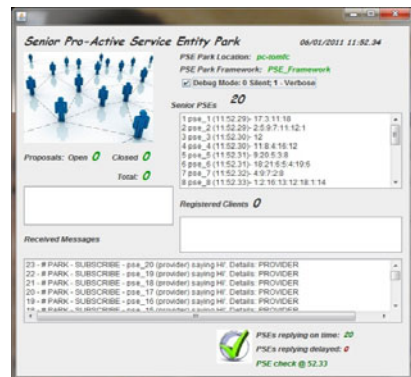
Senior Pro-Active Service Entity Park

06/01/2011 11:52.34

PSE Park Location: pc-tomtc

PSE Park Framework: PSE_Framework

Debug Mode: 0 Silent; 1 - Verbose

Senior PSEs 20

1 pse_1 (11:52:29)- 17:3:11:18
2 pse_2 (11:52:29)- 2:5:9:7:11:12:1
3 pse_3 (11:52:30)- 12
4 pse_4 (11:52:30)- 11:8:4:16:12
5 pse_5 (11:52:31)- 9:20:5:3:8
6 pse_6 (11:52:31)- 18:21:6:5:4:19:5
7 pse_7 (11:52:32)- 4:9:7:2:0
8 pse_8 (11:52:33)- 1:2:16:13:12:18:1:14

Proposals: Open 0 Closed 0

Total: 0

Registered Clients 0

Received Messages

23 - # PARK - SUBSCRIBE - pse_20 (provider) saying Hi!. Details: PROVIDER
22 - # PARK - SUBSCRIBE - pse_19 (provider) saying Hi!. Details: PROVIDER
21 - # PARK - SUBSCRIBE - pse_18 (provider) saying Hi!. Details: PROVIDER
20 - # PARK - SUBSCRIBE - pse_17 (provider) saying Hi!. Details: PROVIDER
19 - # PARK - SUBSCRIBE - pse_16 (provider) saying Hi!. Details: PROVIDER
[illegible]

PSEs replying on time: 20

PSEs replying delayed: 0

PSE check @ 52.33